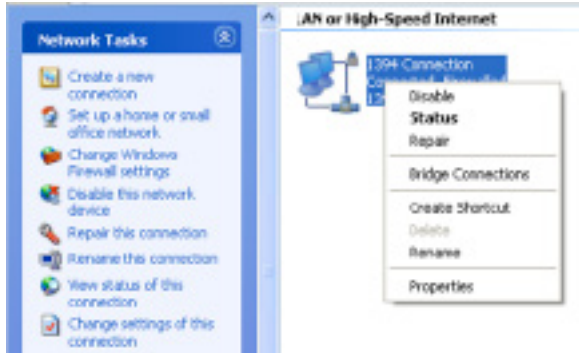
Network Tasks

Create a new connection

Set up a home or small office network

Change Windows Firewall settings

Disable this network device

Repair this connection

Rename this connection

View status of this connection

Change settings of this connection

LAN or High-Speed Internet

1394 Connection

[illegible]

Disable
Status
Repair
Bridge Connections
Create Shortcut
Delete
Rename
Properties